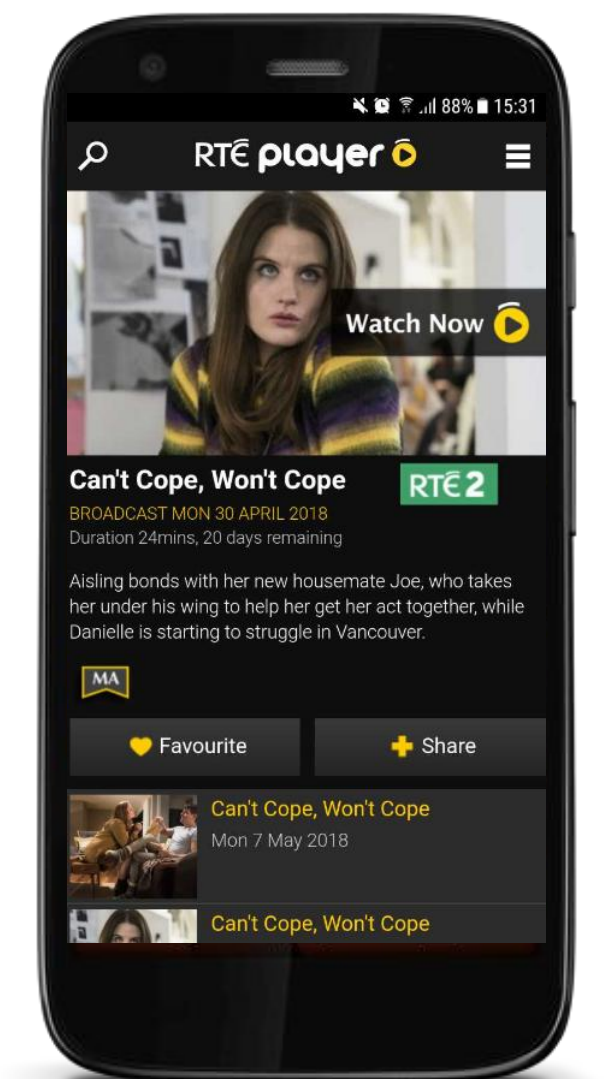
88% 15:31

RTÉ player

Watch Now

Can't Cope, Won't Cope

RTÉ2

BROADCAST MON 30 APRIL 2018

Duration 24mins, 20 days remaining

Aisling bonds with her new housemate Joe, who takes her under his wing to help her get her act together, while Danielle is starting to struggle in Vancouver.

MA

Favourite

Share

Can't Cope, Won't Cope

Mon 7 May 2018

Can't Cope, Won't Cope